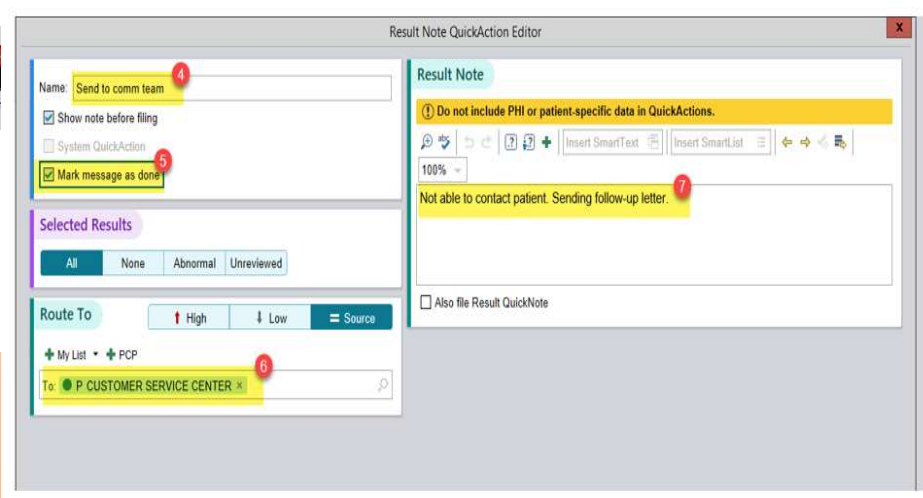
Result Note QuickAction Editor

x

Name: Send to comm team

4

Show note before filing

System QuickAction

Mark message as done

5

Selected Results

All | None | Abnormal | Unreviewed

Route To

High | Low | Source

My List PCP

6

To: P CUSTOMER SERVICE CENTER x

Result Note

Do not include PHI or patient-specific data in QuickActions.

Insert SmartText

Insert SmartList

100%

Not able to contact patient. Sending follow-up letter.

7

Also file Result QuickNote